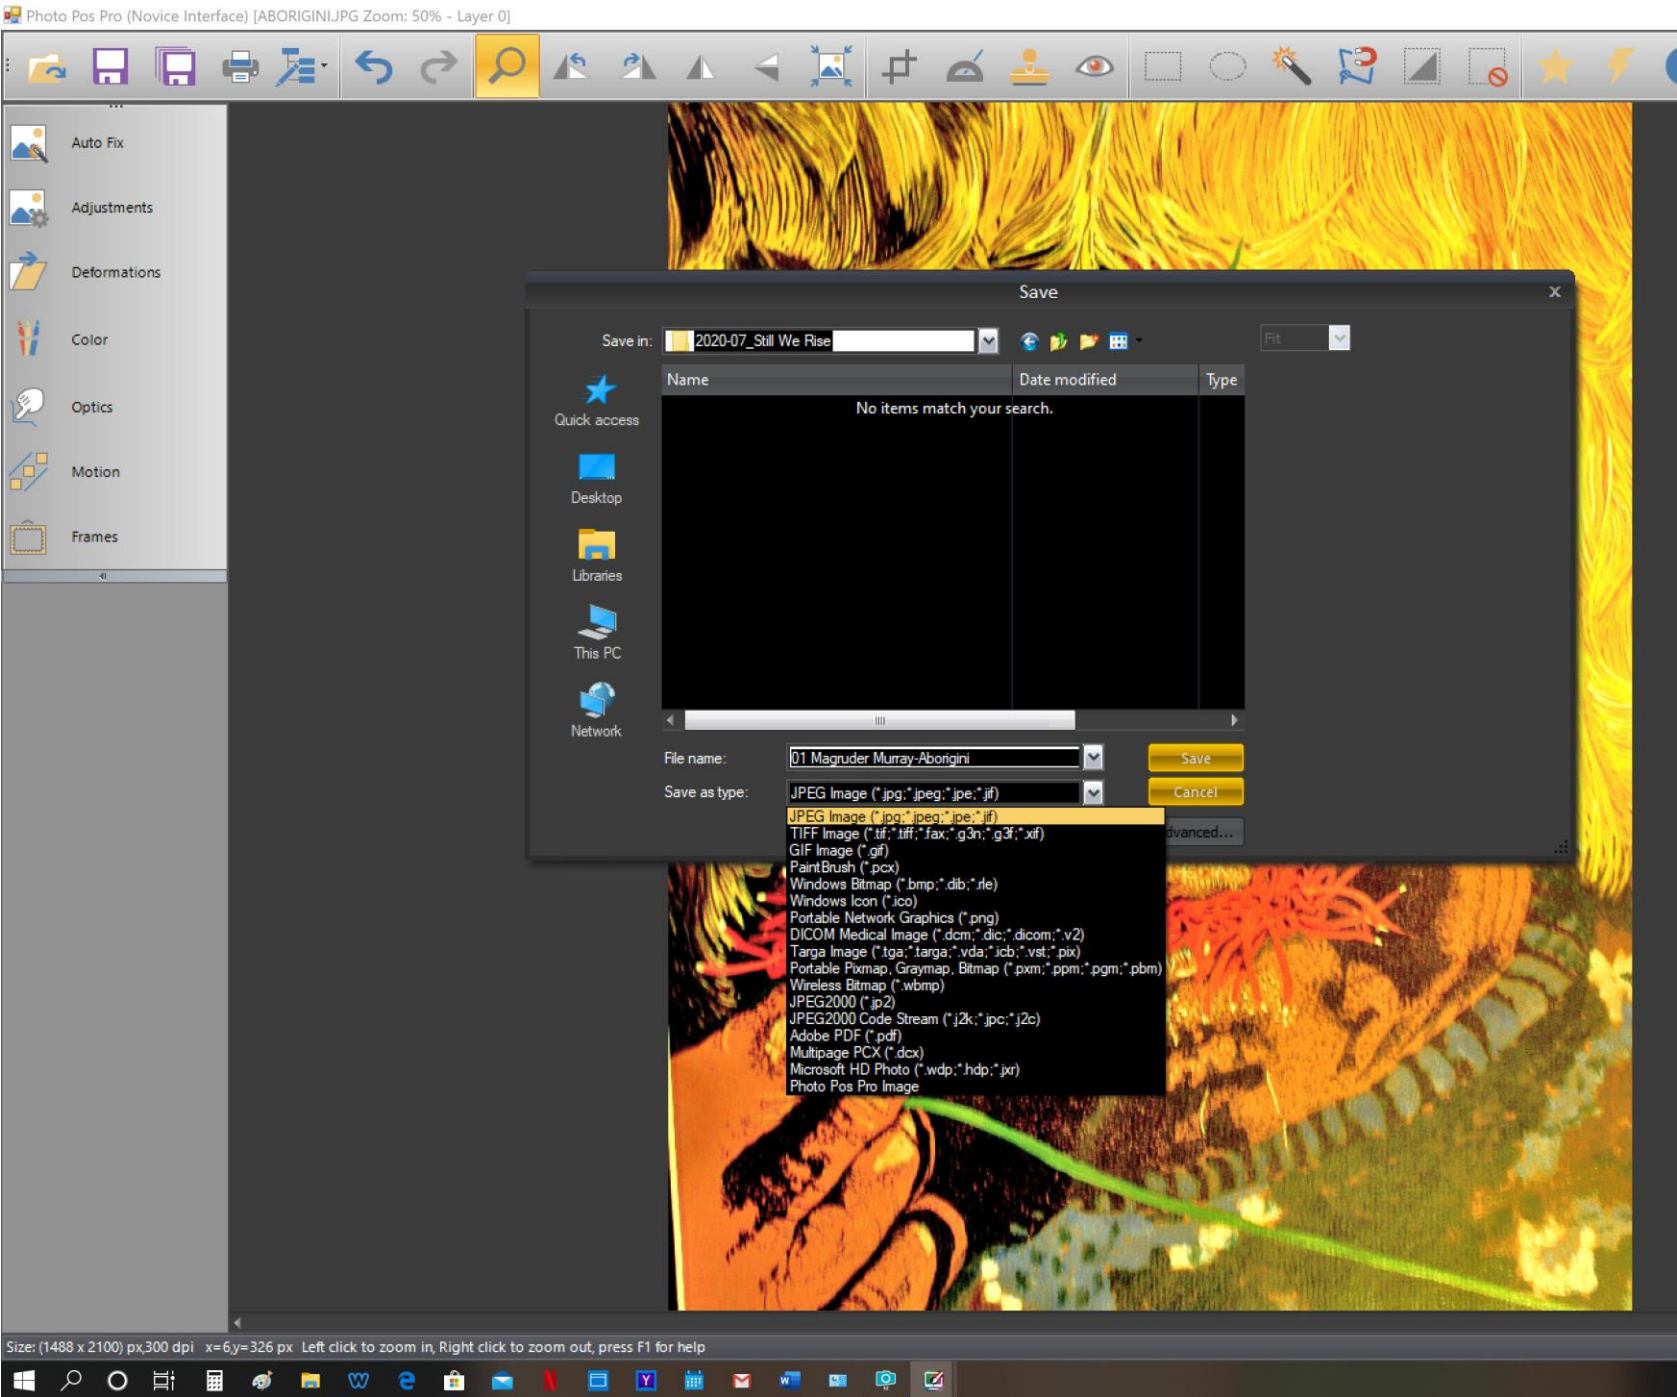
Photo Pos Pro (Novice Interface) [ABORIGINI.JPG Zoom: 50% - Layer 0]

Auto Fix

Adjustments

Deformations

Color

Optics

Motion

Frames

Save

Save in: 2020-07_Still We Rise

Fit

Quick access

Desktop

Libraries

This PC

Network

| Name | Date modified | Type |
|---|---|---|

No items match your search.

File name: 01 Magruder Murray-Aborigini

Save as type: JPEG Image (*.jpg;*.jpeg;*.jpe;*.jif)

Save

Cancel

dvanced...

JPEG Image (*.jpg;*.jpeg;*.jpe;*.jif)
TIFF Image (*.tif;*.tiff;*.fax;*.g3n;*.g3f;*.xif)
GIF Image (*.gif)
PaintBrush (*.pcx)
Windows Bitmap (*.bmp;*.dib;*.rle)
Windows Icon (*.ico)
Portable Network Graphics (*.png)
DICOM Medical Image (*.dcm;*.dic;*.dicom;*.v2)
Targa Image (*.tga;*.targa;*.vda;*.icb;*.vst;*.pix)
Portable Pixmap, Graymap, Bitmap (*.pxm;*.ppm;*.pgm;*.pbm)
Wireless Bitmap (*.wbmp)
JPEG2000 (*.jp2)
JPEG2000 Code Stream (*.j2k;*.jpc;*.j2c)
Adobe PDF (*.pdf)
Multipage PCX (*.dcx)
Microsoft HD Photo (*.wdp;*.hdp;*.jxr)
Photo Pos Pro Image

Size: (1488 x 2100) px,300 dpi x=6,y=326 px Left click to zoom in, Right click to zoom out, press F1 for help